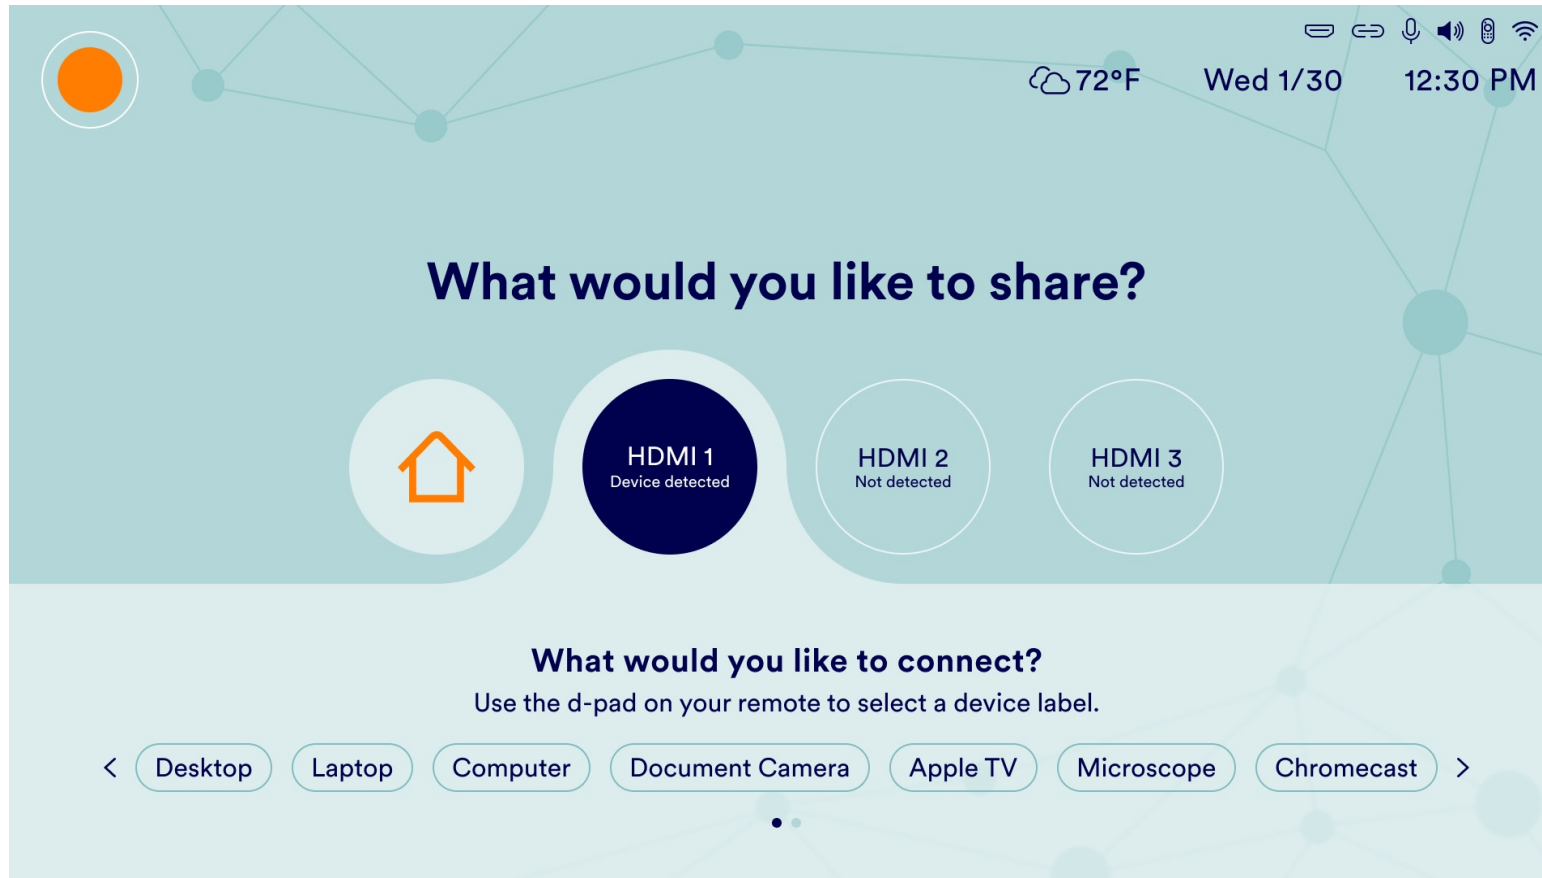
72°F Wed 1/30 12:30 PM

What would you like to share?

HDMI 1
Device detected

HDMI 2
Not detected

HDMI 3
Not detected

What would you like to connect?
Use the d-pad on your remote to select a device label.

< Desktop Laptop Computer Document Camera Apple TV Microscope Chromecast >